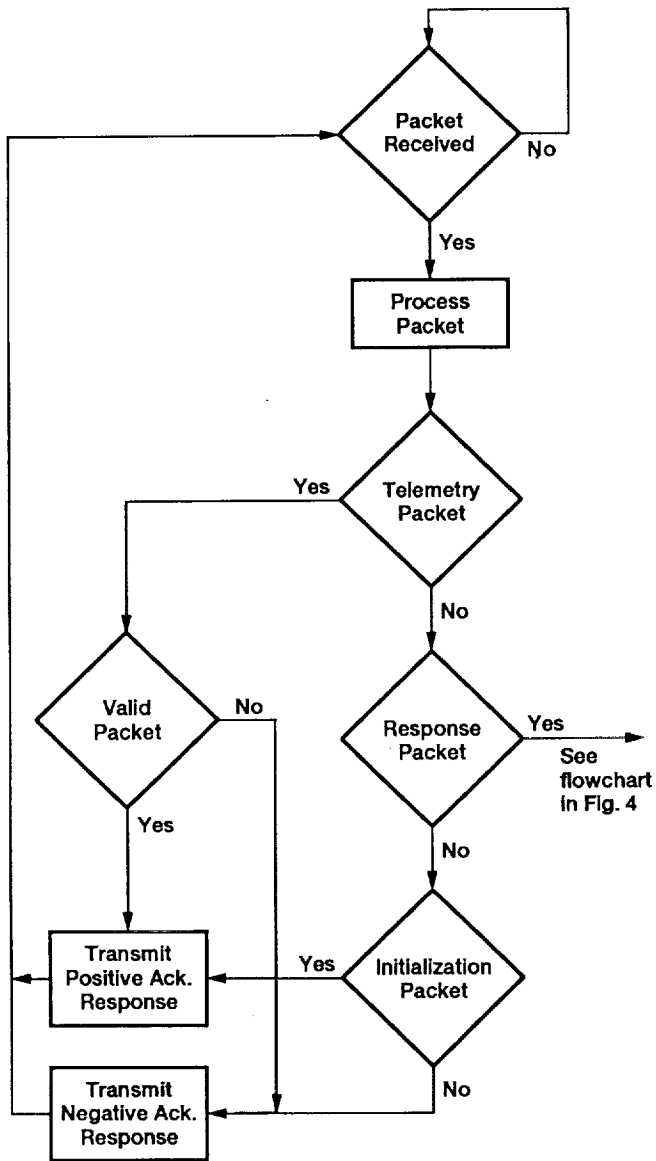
Packet Received

No

Yes

Process Packet

Yes

Telemetry Packet

No

Valid Packet

No

Response Packet

Yes

See flowchart in Fig. 4

Yes

No

Transmit Positive Ack. Response

Yes

Initialization Packet

Transmit Negative Ack. Response

No